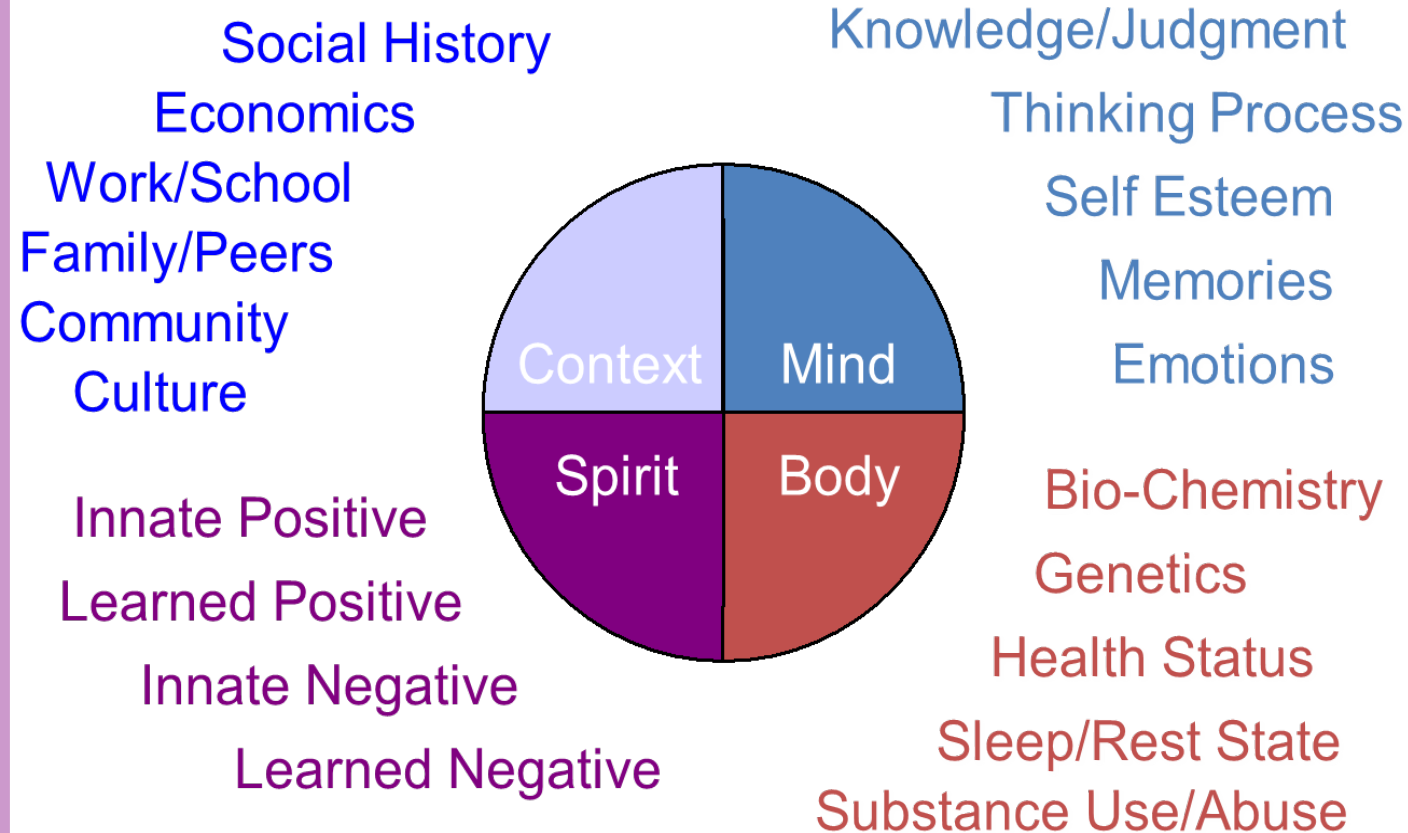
Social History
Economics
Work/School
Family/Peers
Community
Culture

Knowledge/Judgment
Thinking Process
Self Esteem
Memories
Emotions

Context
Mind
Spirit
Body

Innate Positive
Learned Positive
Innate Negative
Learned Negative

Bio-Chemistry
Genetics
Health Status
Sleep/Rest State
Substance Use/Abuse